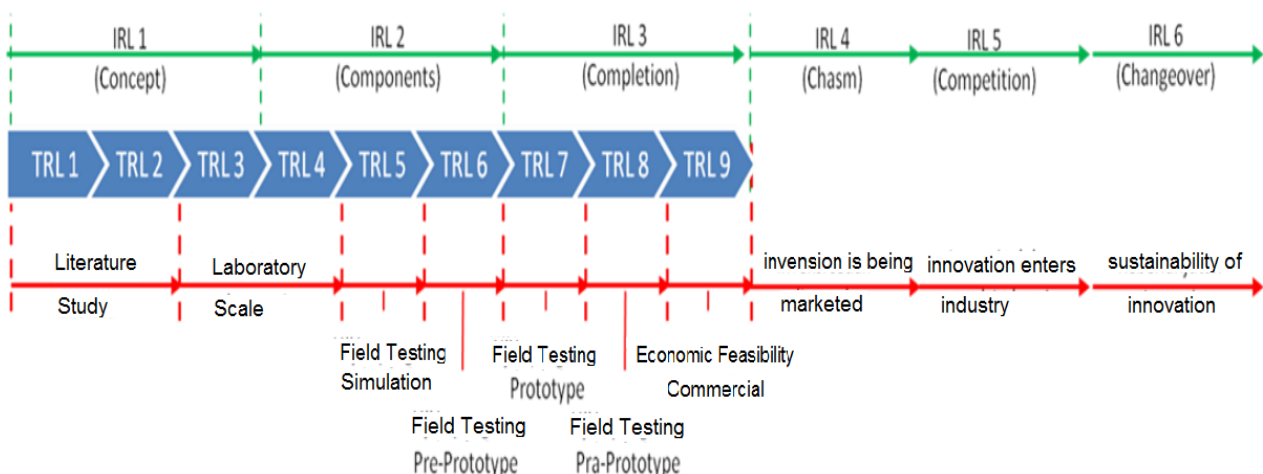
IRL 1
(Concept)

IRL 2
(Components)

IRL 3
(Completion)

IRL 4
(Chasm)

IRL 5
(Competition)

IRL 6
(Changeover)

TRL 1 TRL 2 TRL 3 TRL 4 TRL 5 TRL 6 TRL 7 TRL 8 TRL 9

Literature Study

Laboratory Scale

invension is being marketed

innovation enters industry

sustainability of innovation

Field Testing Simulation

Field Testing Prototype

Economic Feasibility Commercial

Field Testing Pre-Prototype

Field Testing Pra-Prototype